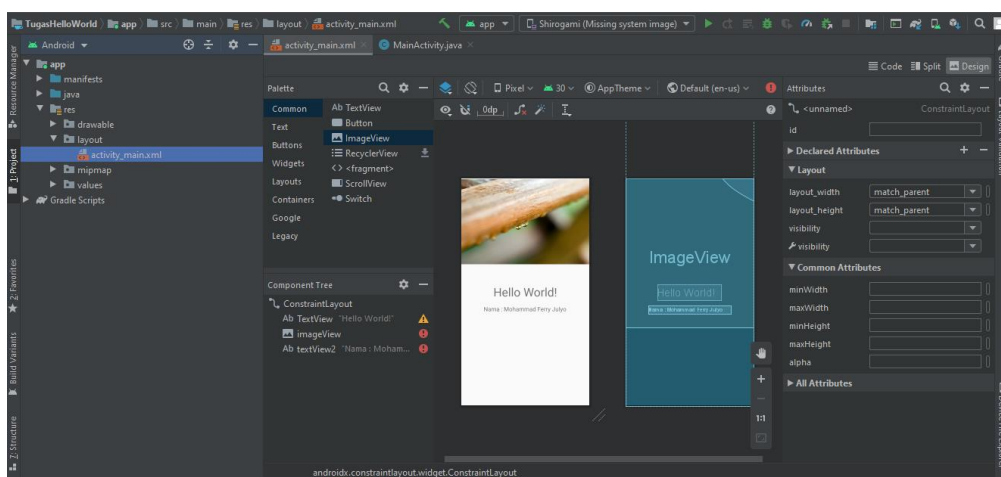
TugasHelloWorld 〉 app 〉 src 〉 main 〉 res 〉 layout 〉 activity_main.xml

app ▾ Shirogami (Missing system image) ▾

Android ▾

activity_main.xml × MainActivity.java ×

Code Split Design

1: Project

Resource Manager

2: Favorites

Build Variants

Z: Structure

app
manifests
java
res
drawable
layout
activity_main.xml
mipmap
values
Gradle Scripts

Palette

Common
Text
Buttons
Widgets
Layouts
Containers
Google
Legacy

Ab TextView
Button
ImageView
RecyclerView
<fragment>
ScrollView
Switch

Pixel ▾ 30 ▾ AppTheme ▾ Default (en-us) ▾

0dp

Component Tree

ConstraintLayout
Ab TextView "Hello World!"
imageView
Ab textView2 "Nama : Moham...

Hello World!
Nama : Mohammad Ferry Julyo

ImageView
Hello World!
Nama : Mohammad Ferry Julyo

1:1

Attributes

<unnamed> ConstraintLayout
id
▶ Declared Attributes
▼ Layout
layout_width match_parent
layout_height match_parent
visibility
visibility
▼ Common Attributes
minWidth
maxWidth
minHeight
maxHeight
alpha
▶ All Attributes

androidx.constraintlayout.widget.ConstraintLayout